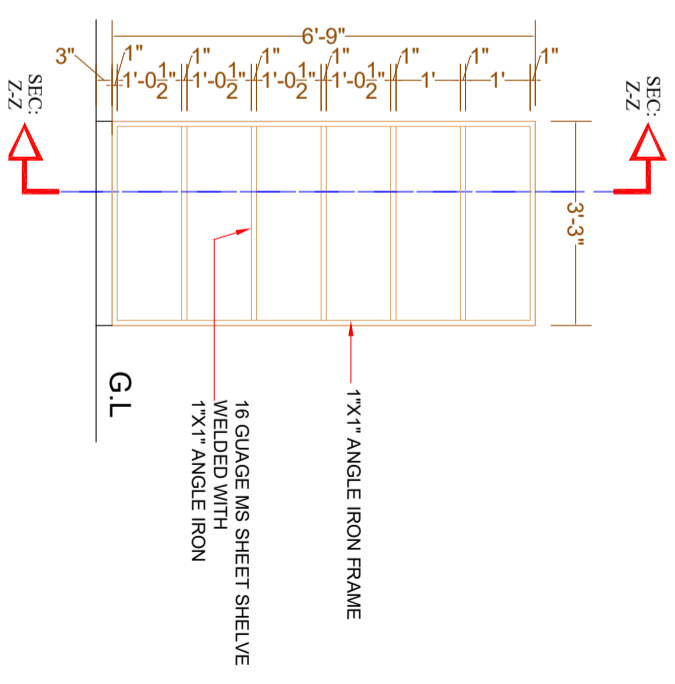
6'-9"

3"

1"

$1'-0\frac{1}{2}"$

1"

$1'-0\frac{1}{2}"$

1"

$1'-0\frac{1}{2}"$

1"

$1'-0\frac{1}{2}"$

1"

1'

1"

1'

1"

SEC: Z-Z

SEC: Z-Z

3'-3"

G.L

16 GUAGE MS SHEET SHELVE WELDED WITH 1"X1" ANGLE IRON

1"X1" ANGLE IRON FRAME